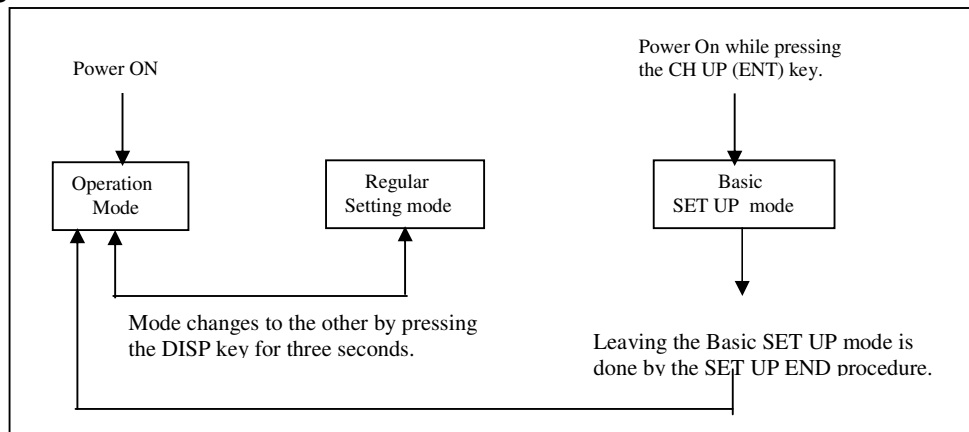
Power ON

Operation Mode

Regular Setting mode

Power On while pressing the CH UP (ENT) key.

Basic SET UP mode

Mode changes to the other by pressing the DISP key for three seconds.

Leaving the Basic SET UP mode is done by the SET UP END procedure.